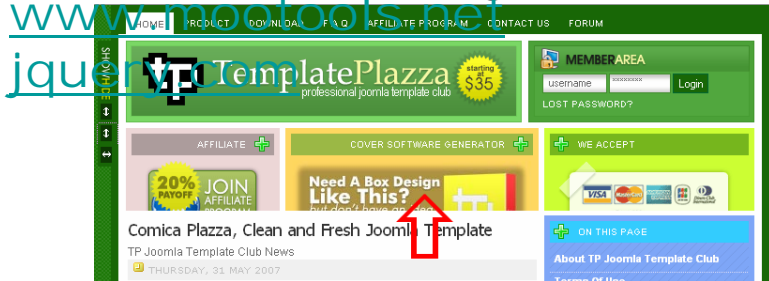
www.mootools.net
jquery.com

HOME PRODUCT DOWNLOAD F.A.Q AFFILIATE PROGRAM CONTACT US FORUM

SHOW/HIDE

TemplatePlazza professional joomla template club starting at $35

MEMBER AREA
username
xxxxxxxx
Login
LOST PASSWORD?

AFFILIATE
20% PAYOFF JOIN AFFILIATE

COVER SOFTWARE GENERATOR
Need A Box Design Like This?
but don't have a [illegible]

WE ACCEPT
VISA

Comica Plazza, Clean and Fresh Joomla Template
TP Joomla Template Club News
THURSDAY, 31 MAY 2007

ON THIS PAGE
About TP Joomla Template Club
Terms Of Use